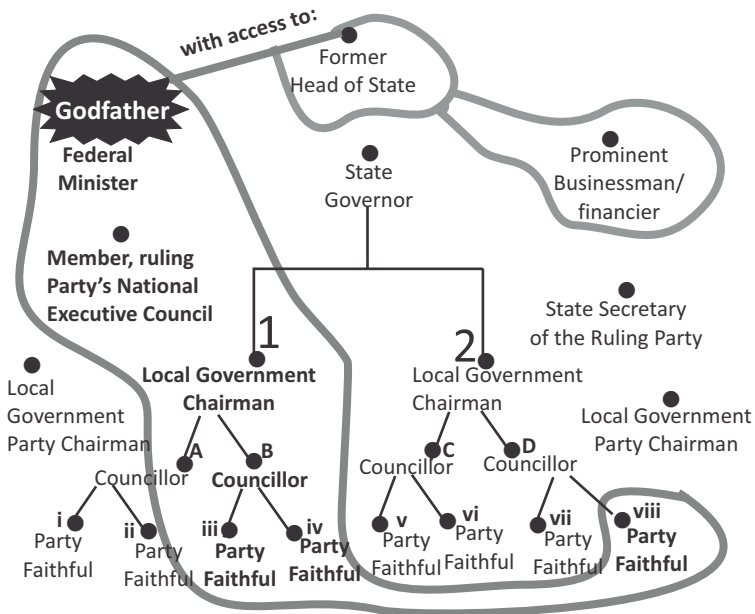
with access to:

Former Head of State

Godfather

Federal Minister

Prominent Businessman/ financier

State Governor

Member, ruling Party's National Executive Council

State Secretary of the Ruling Party

1

2

Local Government Party Chairman

Local Government Chairman

Local Government Chairman

Local Government Party Chairman

A

B

C

D

Councillor

Councillor

Councillor

Councillor

i Party Faithful

ii Party Faithful

iii Party Faithful

iv Party Faithful

v Party Faithful

vi Party Faithful

vii Party Faithful

viii Party Faithful